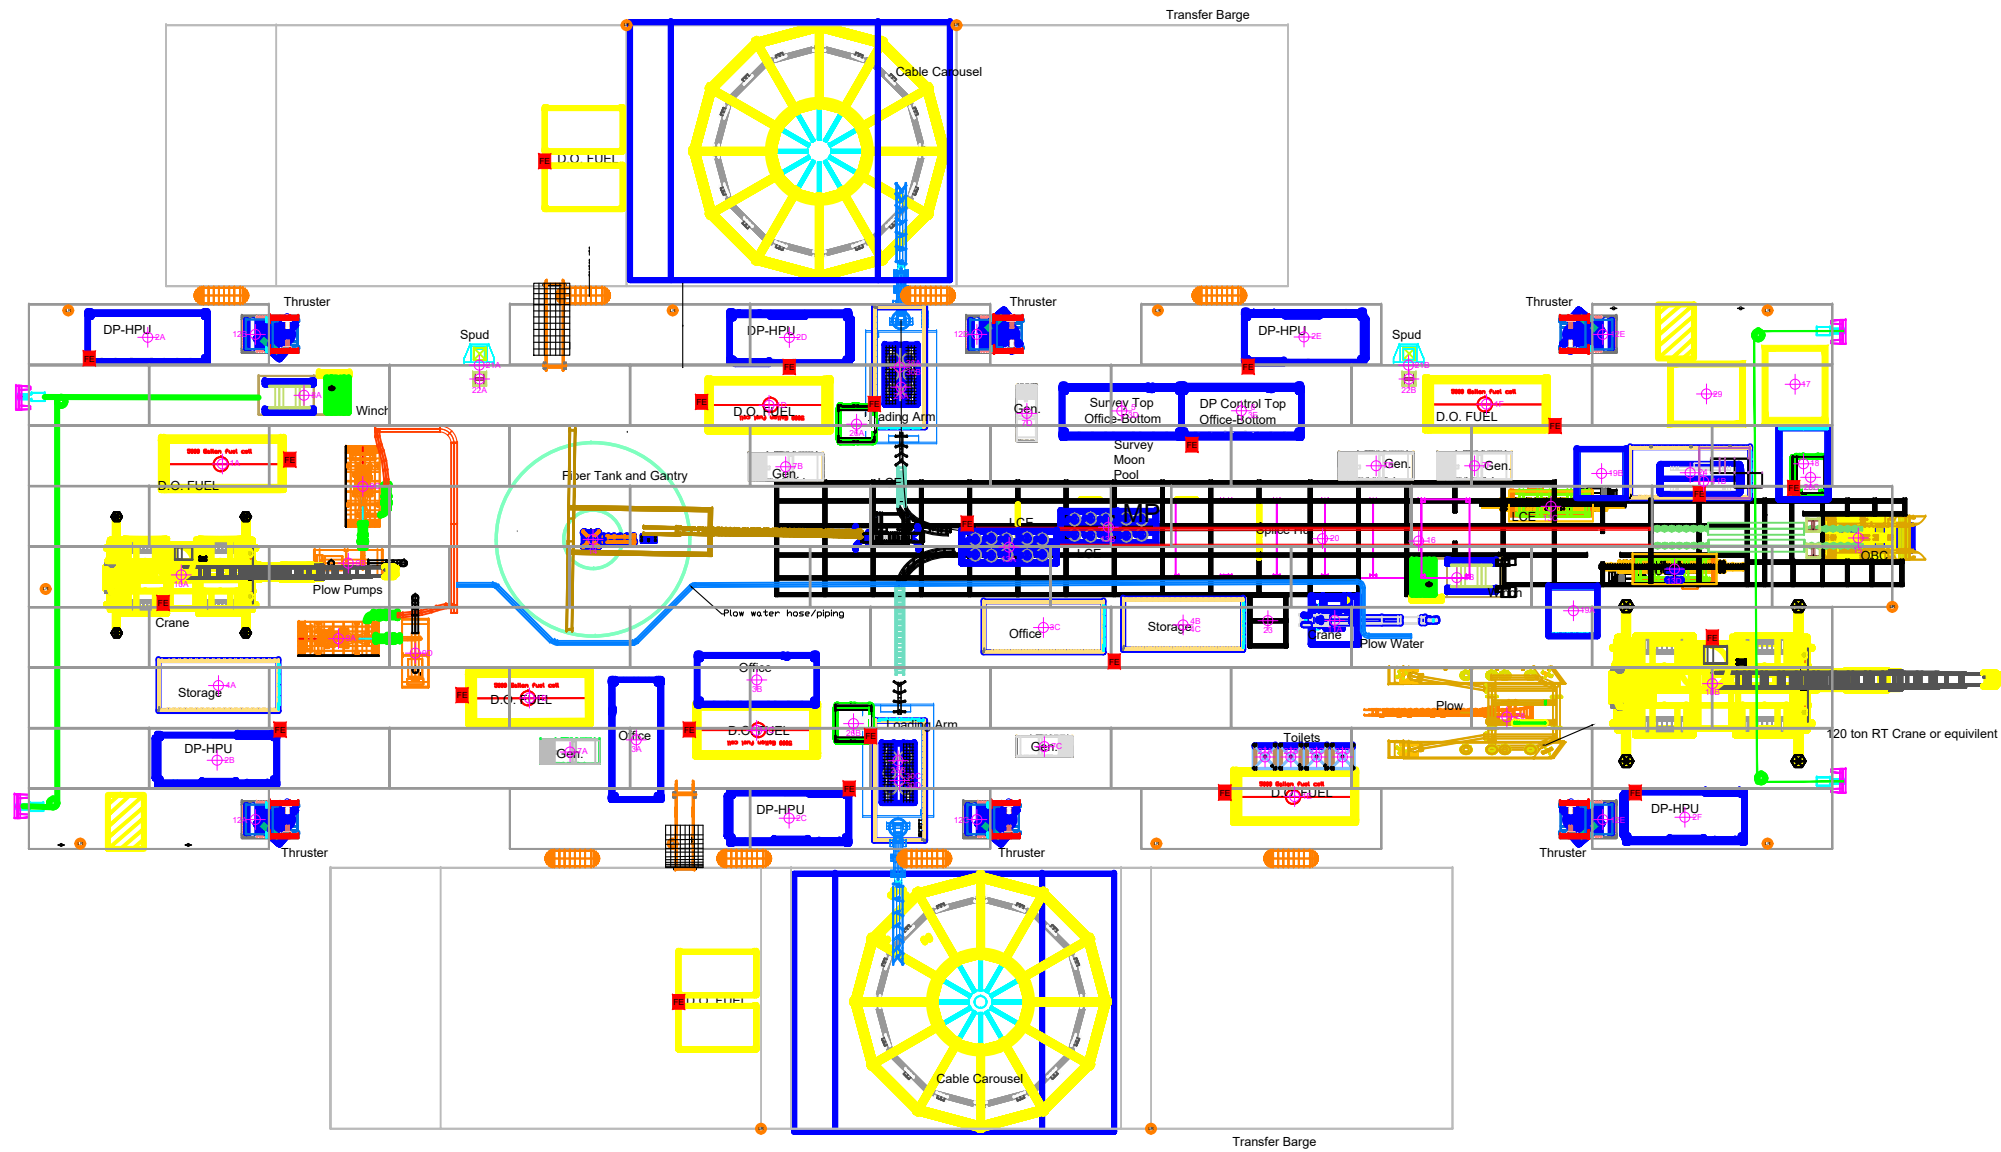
Transfer Barge

Cable Carousel

D.O. FUEL

Thruster

Thruster

Thruster

DP-HPU

DP-HPU

DP-HPU

Spud

Spud

Winch

D.O. FUEL

Loading Arm

Gen.

Survey Top Office-Bottom

DP Control Top Office-Bottom

D.O. FUEL

D.O. FUEL

Survey Moon Pool

Gen.

Gen.

Gen.

Fiber Tank and Gantry

LCE

LCE

LCE

Splice Hut

QRC

Plow Pumps

Crane

Plow water hose/piping

Office

Storage

Crane

Plow Water

Winch

Storage

Office

D.O. FUEL

D.O. FUEL

Loading Arm

Plow

120 ton RT Crane or equivilent

DP-HPU

Gen.

Office

Gen.

Toilets

D.O. FUEL

DP-HPU

DP-HPU

Thruster

Thruster

Thruster

D.O. FUEL

Cable Carousel

Transfer Barge